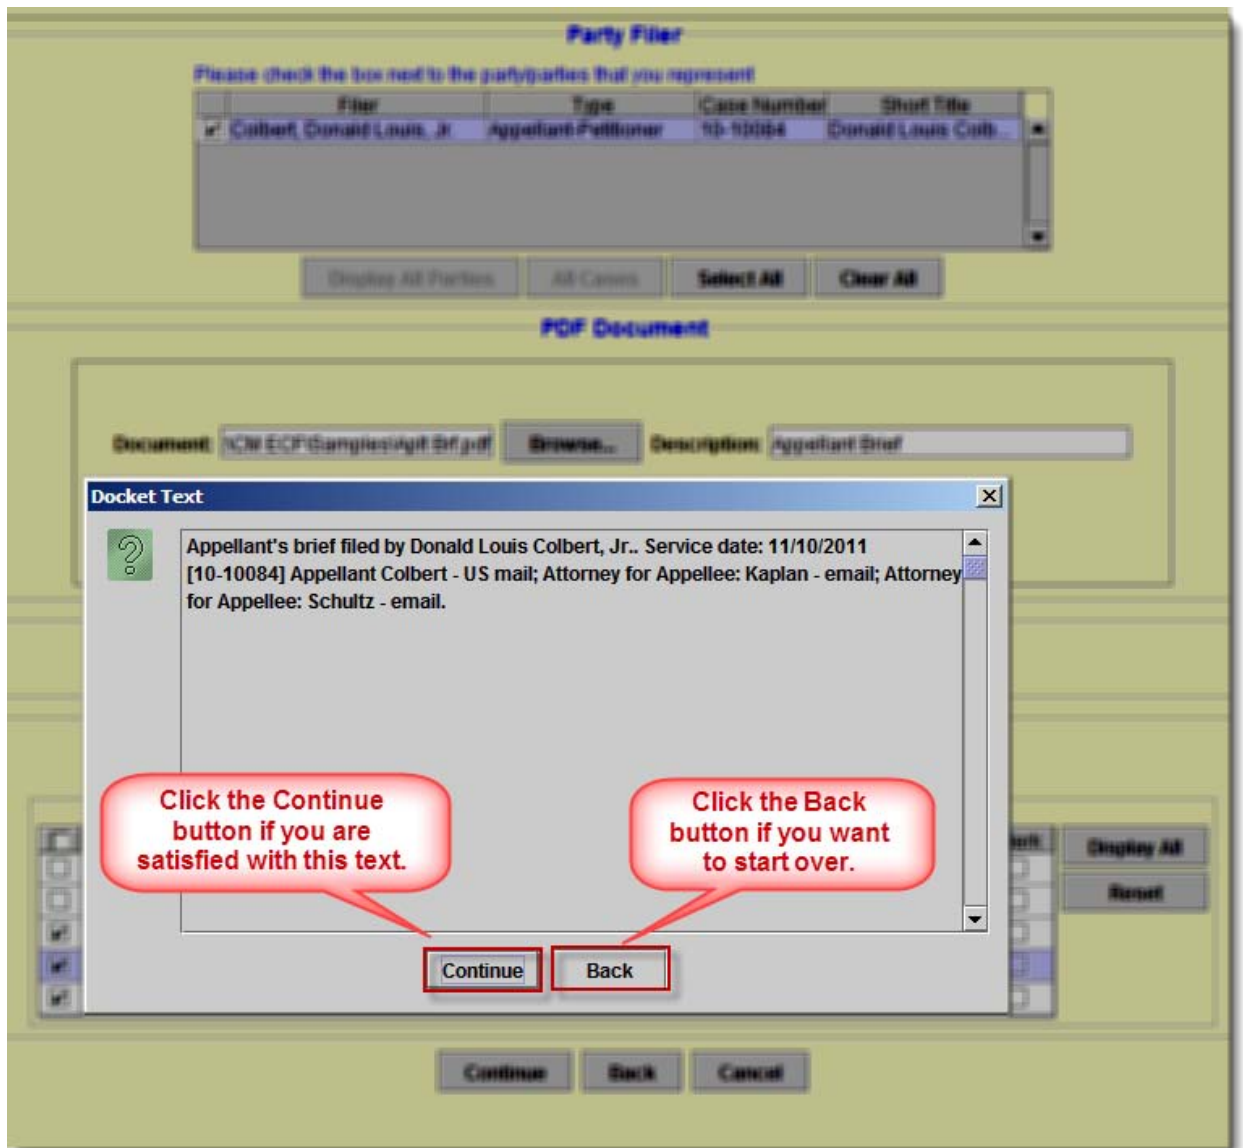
Party Filer

Please check the box next to the party/parties that you represent

| | Filer | Type | Case Number | Short Title |
|---|---|---|---|---|
| ✔ | Colbert, Donald Louis, Jr | Appellant-Petitioner | 10-10084 | Donald Louis Colb... |

Display All Parties | All Cases | Select All | Clear All

PDF Document

Document: \CM ECF\Samples\Aplt Brf.pdf Browse... Description: Appellant Brief

Docket Text

Appellant's brief filed by Donald Louis Colbert, Jr.. Service date: 11/10/2011 [10-10084] Appellant Colbert - US mail; Attorney for Appellee: Kaplan - email; Attorney for Appellee: Schultz - email.

Click the Continue button if you are satisfied with this text.

Click the Back button if you want to start over.

Continue Back

Display All

Reset

Continue Back Cancel